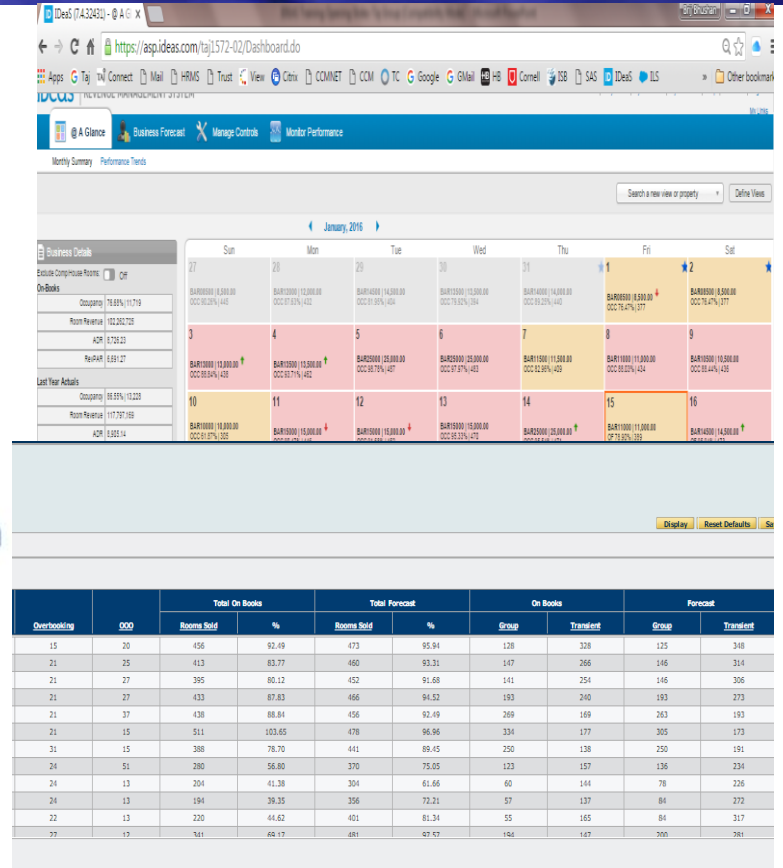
IDeaS (7.4.32451) - @ A G ×

Raj Bhushan

https://asp.ideas.com/taj1572-02/Dashboard.do

Apps Taj Connect Mail HRMS Trust View Citrix CCMNET CCM TC Google GMail HB Cornell ISB SAS IDeaS ILS » Other bookmarks

IDeaS REVENUE MANAGEMENT SYSTEM

My Links

@ A Glance Business Forecast Manage Controls Monitor Performance

Monthly Summary Performance Trends

Search a new view or property Define Views

January, 2016

Business Details

Exclude Comp/House Rooms: Off

On-Books

| Occupancy | 78.65% \| 11,719 |
|---|---|
| Room Revenue | 102,262,725 |
| ADR | 8,726.23 |
| RevPAR | 6,891.27 |

Last Year Actuals

| Occupancy | 88.55% \| 13,228 |
|---|---|
| Room Revenue | 117,797,169 |
| ADR | 8,905.14 |

| Sun | Mon | Tue | Wed | Thu | Fri | Sat |
|---|---|---|---|---|---|---|
| 27 BAR08500 \| 8,500.00 OCC 90.26% \| 445 | 28 BAR12000 \| 12,000.00 OCC 87.63% \| 432 | 29 BAR14500 \| 14,500.00 OCC 81.95% \| 404 | 30 BAR13500 \| 13,500.00 OCC 79.92% \| 394 | 31 BAR14000 \| 14,000.00 OCC 89.25% \| 440 | 1 BAR08500 \| 8,500.00 OCC 76.47% \| 377 | 2 BAR08500 \| 8,500.00 OCC 76.47% \| 377 |
| 3 BAR13000 \| 13,000.00 OCC 88.64% \| 435 | 4 BAR13500 \| 13,500.00 OCC 93.71% \| 462 | 5 BAR25000 \| 25,000.00 OCC 98.78% \| 487 | 6 BAR25000 \| 25,000.00 OCC 97.97% \| 483 | 7 BAR11500 \| 11,500.00 OCC 82.96% \| 409 | 8 BAR11000 \| 11,000.00 OCC 88.03% \| 434 | 9 BAR10500 \| 10,500.00 OCC 88.44% \| 436 |
| 10 BAR10000 \| 10,000.00 OCC 61.87% \| 305 | 11 BAR15000 \| 15,000.00 | 12 BAR15000 \| 15,000.00 | 13 BAR15000 \| 15,000.00 OCC 95.33% \| 470 | 14 BAR25000 \| 25,000.00 | 15 BAR11000 \| 11,000.00 OCC 78.80% \| 389 | 16 BAR14500 \| 14,500.00 |

Display Reset Defaults Sa

| Overbooking | OOO | Total On Books Rooms Sold | Total On Books % | Total Forecast Rooms Sold | Total Forecast % | On Books Group | On Books Transient | Forecast Group | Forecast Transient |
|---|---|---|---|---|---|---|---|---|---|
| 15 | 20 | 456 | 92.49 | 473 | 95.94 | 128 | 328 | 125 | 348 |
| 21 | 25 | 413 | 83.77 | 460 | 93.31 | 147 | 266 | 146 | 314 |
| 21 | 27 | 395 | 80.12 | 452 | 91.68 | 141 | 254 | 146 | 306 |
| 21 | 27 | 433 | 87.83 | 466 | 94.52 | 193 | 240 | 193 | 273 |
| 21 | 37 | 438 | 88.84 | 456 | 92.49 | 269 | 169 | 263 | 193 |
| 21 | 15 | 511 | 103.65 | 478 | 96.96 | 334 | 177 | 305 | 173 |
| 31 | 15 | 388 | 78.70 | 441 | 89.45 | 250 | 138 | 250 | 191 |
| 24 | 51 | 280 | 56.80 | 370 | 75.05 | 123 | 157 | 136 | 234 |
| 24 | 13 | 204 | 41.38 | 304 | 61.66 | 60 | 144 | 78 | 226 |
| 24 | 13 | 194 | 39.35 | 356 | 72.21 | 57 | 137 | 84 | 272 |
| 22 | 13 | 220 | 44.62 | 401 | 81.34 | 55 | 165 | 84 | 317 |
| 27 | 12 | 341 | 69.17 | 481 | 97.57 | 194 | 147 | 200 | 281 |